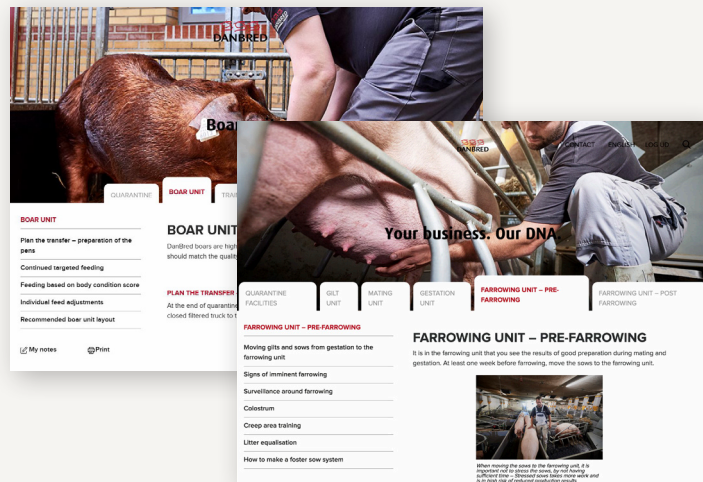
DANBRED

Boa

QUARANTINE

BOAR UNIT

TRA

BOAR UNIT

Plan the transfer – preparation of the pens

Continued targeted feeding

Feeding based on body condition score

Individual feed adjustments

Recommended boar unit layout

My notes

Print

BOAR UNIT

DanBred boars are high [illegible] should match the quality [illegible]

PLAN THE TRANSFER

At the end of quarantine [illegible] closed filtered truck to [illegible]

DANBRED

CONTACT

ENGLISH

LOG IN

Your business. Our DNA.

QUARANTINE FACILITIES

GILT UNIT

MATING UNIT

GESTATION UNIT

FARROWING UNIT – PRE-FARROWING

FARROWING UNIT – POST FARROWING

FARROWING UNIT – PRE-FARROWING

Moving gilts and sows from gestation to the farrowing unit

Signs of imminent farrowing

Surveillance around farrowing

Colostrum

Creep area training

Litter equalisation

How to make a foster sow system

FARROWING UNIT – PRE-FARROWING

It is in the farrowing unit that you see the results of good preparation during mating and gestation. At least one week before farrowing, move the sows to the farrowing unit.

When moving the sows to the farrowing unit, it is important not to stress the sows, by not having sufficient time – Stressed sows takes more work and is in high risk of reduced production results.